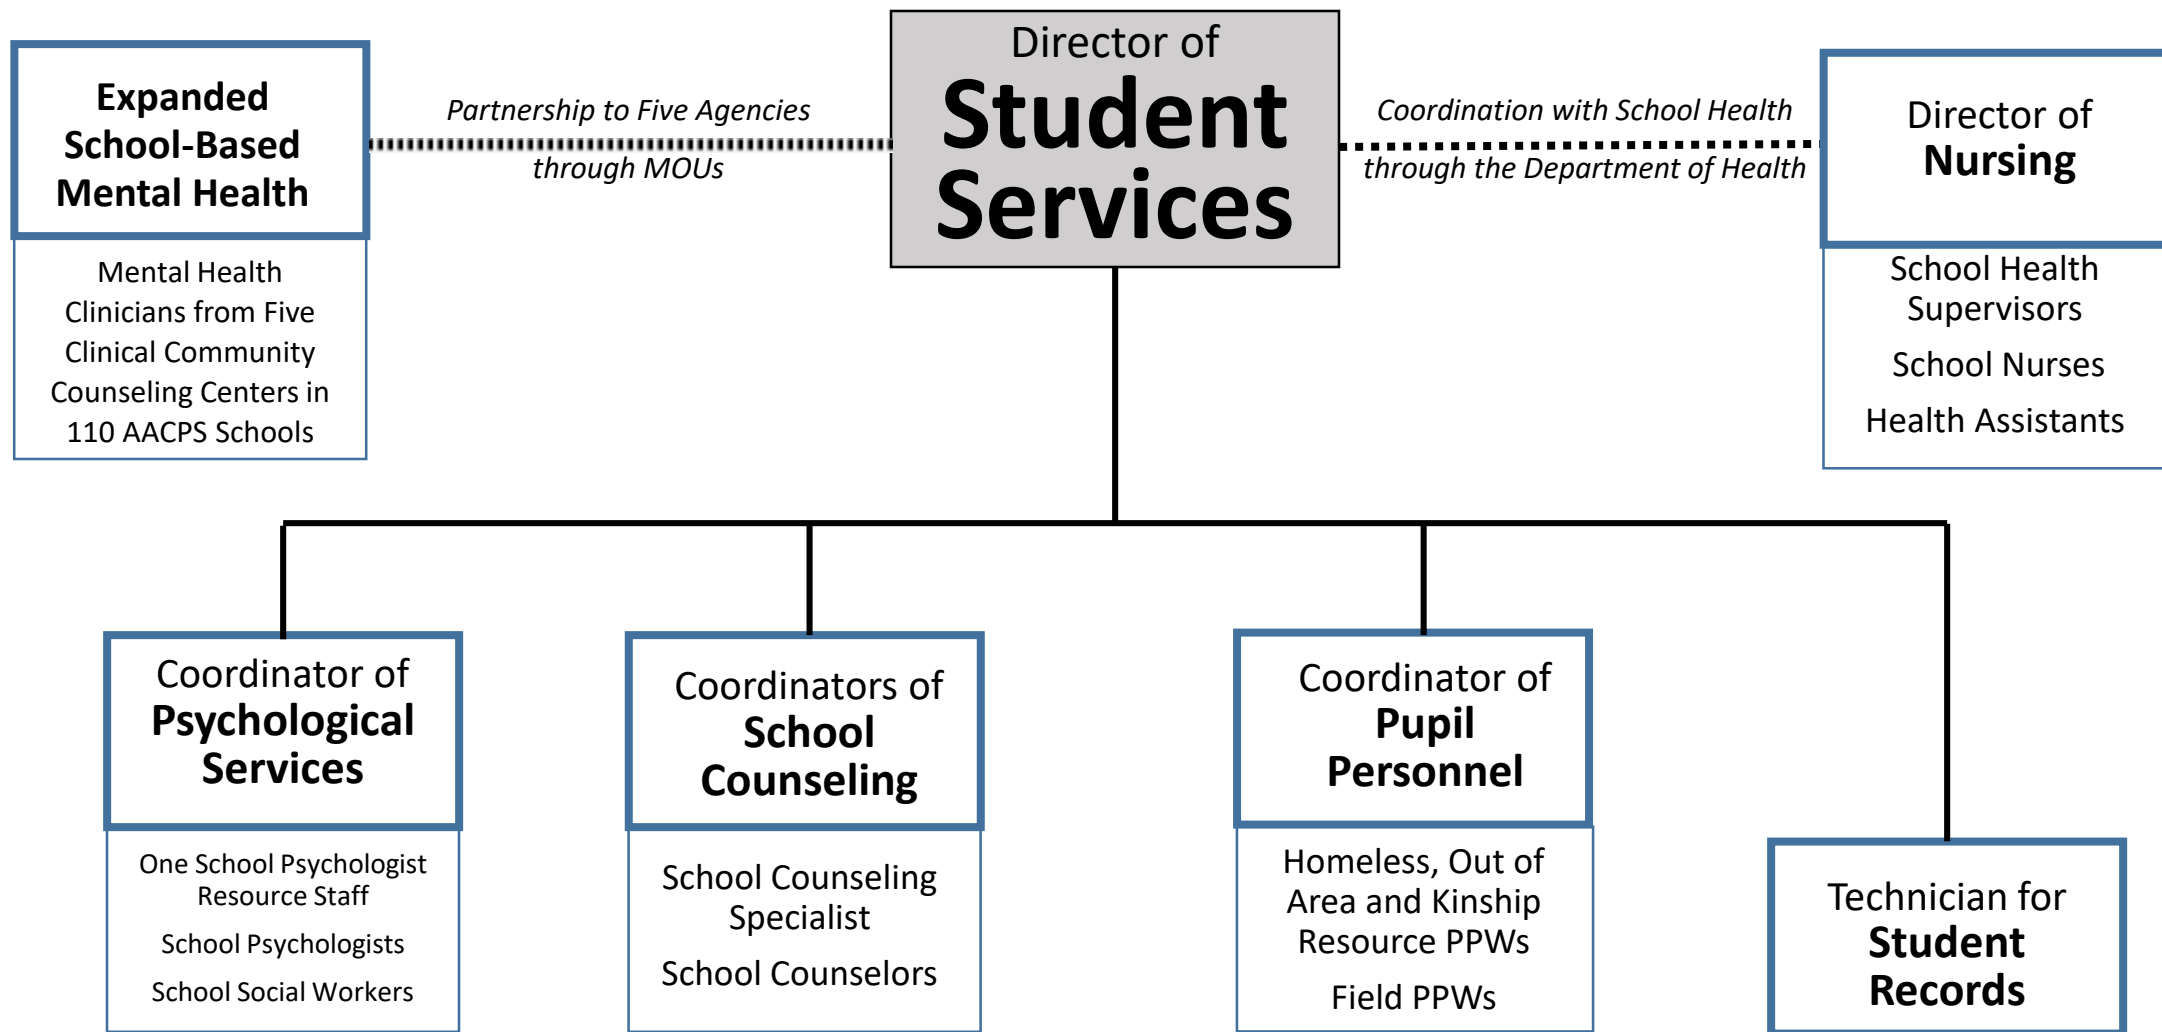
Director of
Student Services

Expanded School-Based Mental Health

Mental Health Clinicians from Five Clinical Community Counseling Centers in 110 AACPS Schools

Partnership to Five Agencies through MOUs

Coordination with School Health through the Department of Health

Director of
Nursing

School Health Supervisors

School Nurses

Health Assistants

Coordinator of
Psychological Services

One School Psychologist Resource Staff

School Psychologists

School Social Workers

Coordinators of
School Counseling

School Counseling Specialist

School Counselors

Coordinator of
Pupil Personnel

Homeless, Out of Area and Kinship Resource PPWs

Field PPWs

Technician for
Student Records